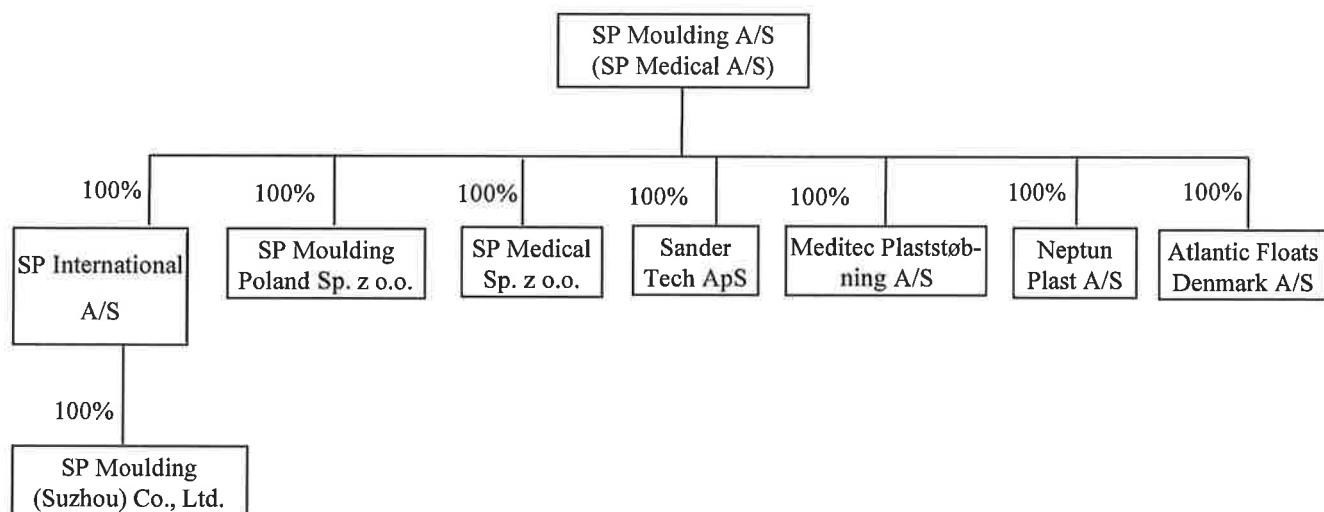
SP Moulding A/S
(SP Medical A/S)

100%
SP International A/S

100%
SP Moulding (Suzhou) Co., Ltd.

100%
SP Moulding Poland Sp. z o.o.

100%
SP Medical Sp. z o.o.

100%
Sander Tech ApS

100%
Meditec Plaststøbning A/S

100%
Neptun Plast A/S

100%
Atlantic Floats Denmark A/S